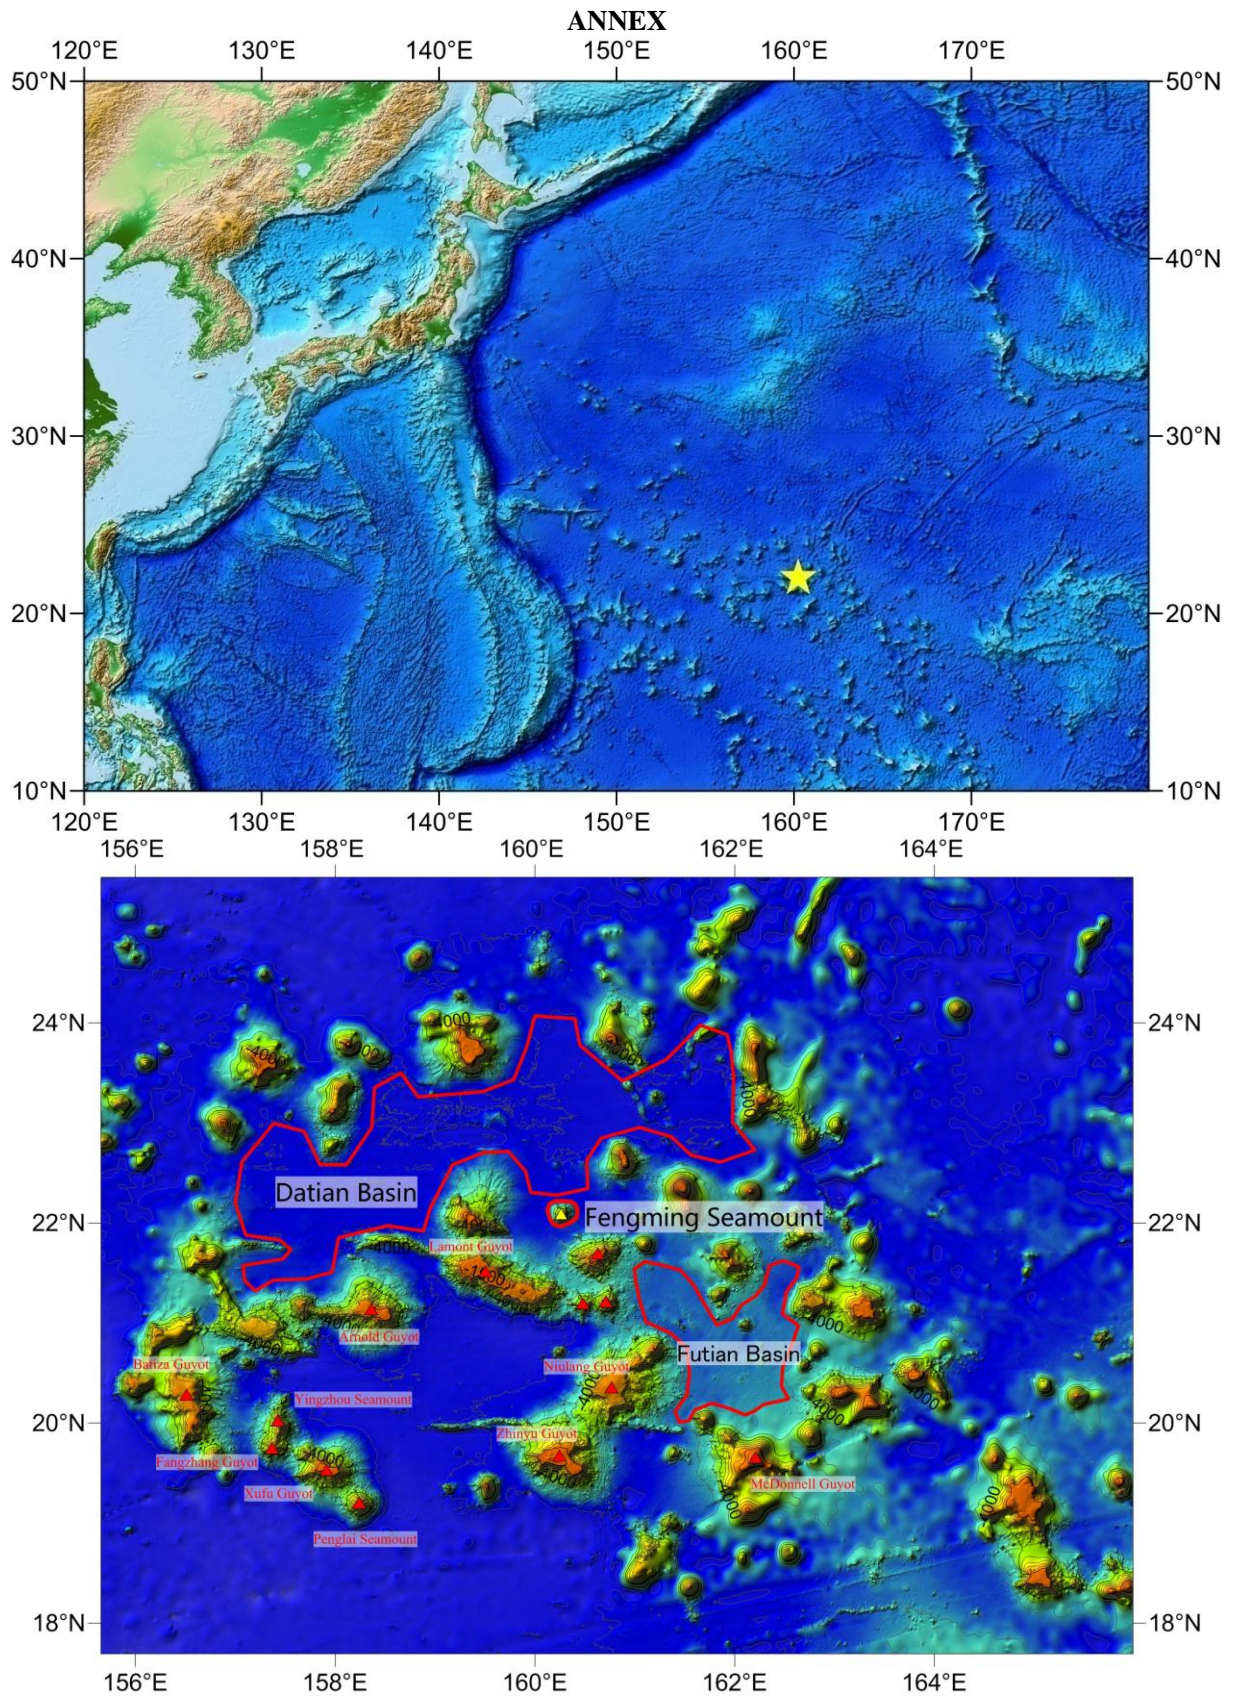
ANNEX

120°E 130°E 140°E 150°E 160°E 170°E

50°N 50°N
40°N 40°N
30°N 30°N
20°N 20°N
10°N 10°N

120°E 130°E 140°E 150°E 160°E 170°E

156°E 158°E 160°E 162°E 164°E

24°N 24°N

4000 4000 4000 4000 4000

Datian Basin

Fengming Seamount

22°N 22°N

4000

Lamont Guyot

4000

Arnold Guyot

4000

Futian Basin

Batiza Guyot

Niulang Guyot

4000

Yingzhou Seamount

4000

20°N 20°N

Zhinyu Guyot

Fangzhang Guyot

4000

4000

McDonnell Guyot

Xufu Guyot

4000

4000

Penglai Seamount

18°N 18°N

156°E 158°E 160°E 162°E 164°E